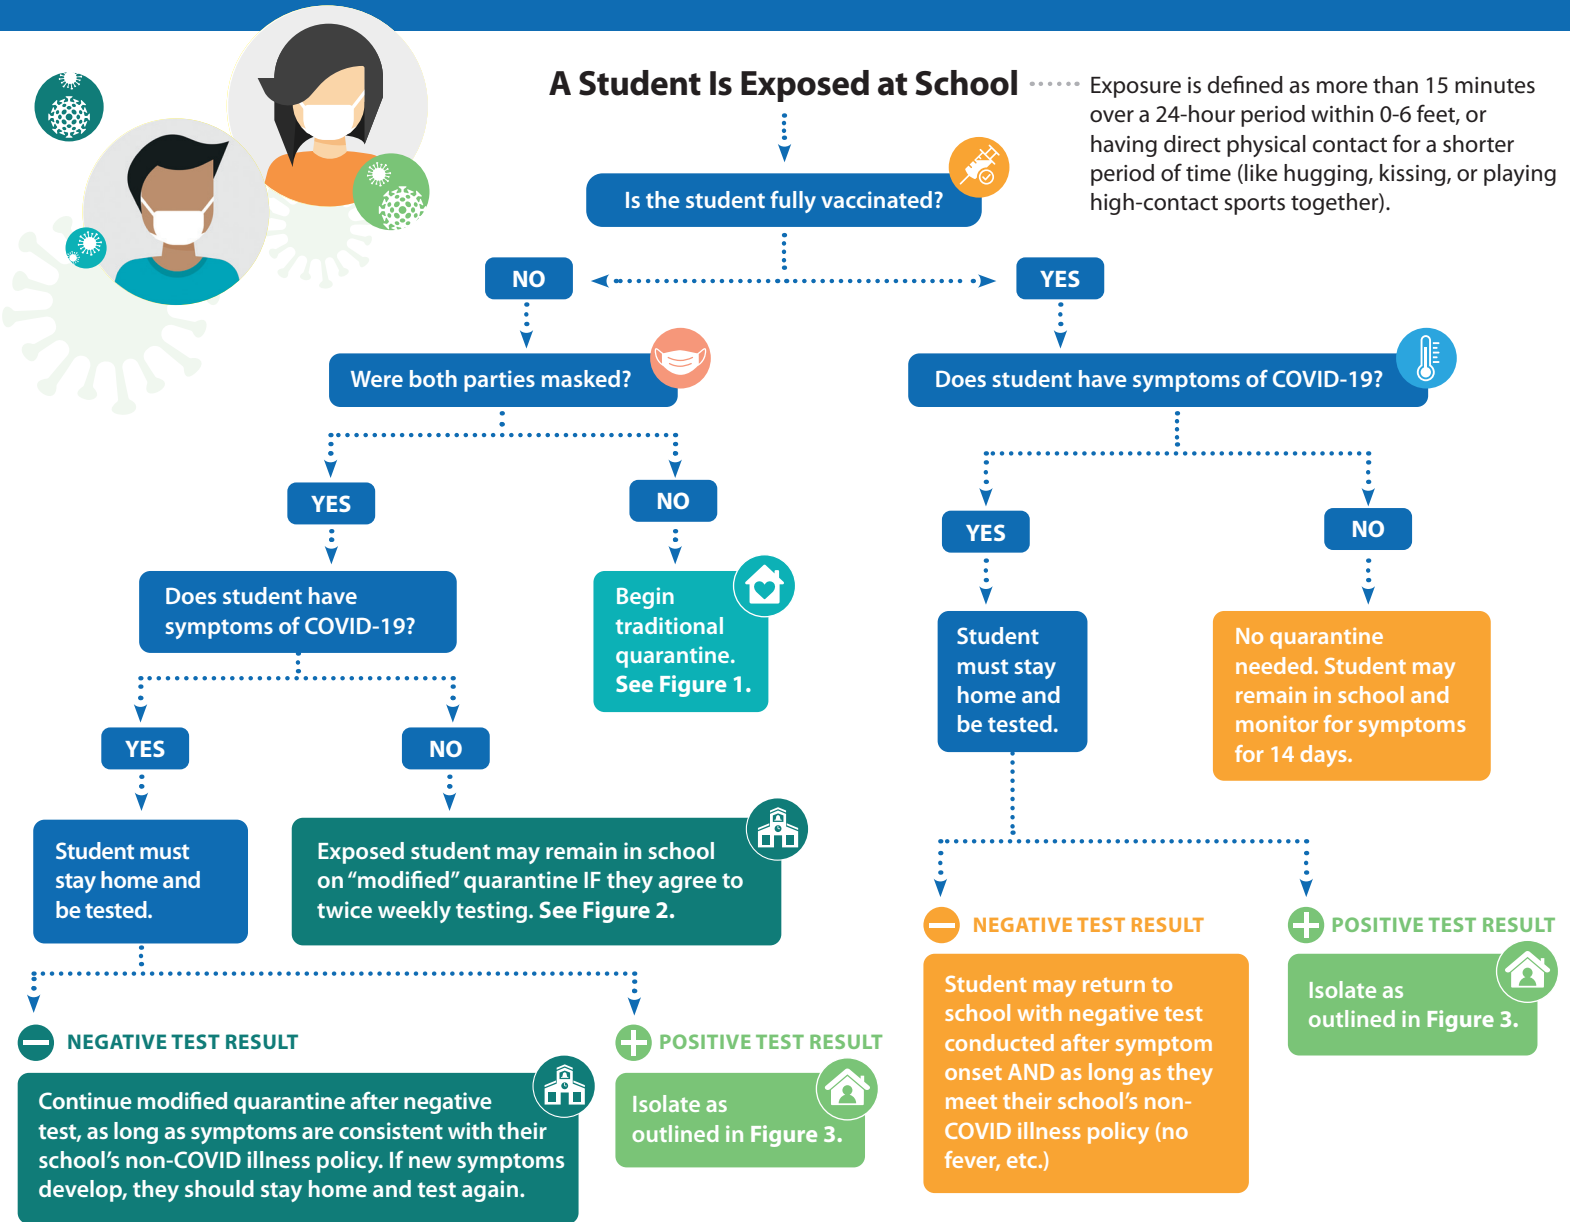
A Student Is Exposed at School

Exposure is defined as more than 15 minutes over a 24-hour period within 0-6 feet, or having direct physical contact for a shorter period of time (like hugging, kissing, or playing high-contact sports together).

Is the student fully vaccinated?

NO

YES

Were both parties masked?

Does student have symptoms of COVID-19?

YES

NO

YES

NO

Does student have symptoms of COVID-19?

Begin traditional quarantine. See Figure 1.

Student must stay home and be tested.

No quarantine needed. Student may remain in school and monitor for symptoms for 14 days.

YES

NO

Student must stay home and be tested.

Exposed student may remain in school on "modified" quarantine IF they agree to twice weekly testing. See Figure 2.

NEGATIVE TEST RESULT

POSITIVE TEST RESULT

Student may return to school with negative test conducted after symptom onset AND as long as they meet their school's non-COVID illness policy (no fever, etc.)

Isolate as outlined in Figure 3.

NEGATIVE TEST RESULT

POSITIVE TEST RESULT

Continue modified quarantine after negative test, as long as symptoms are consistent with their school's non-COVID illness policy. If new symptoms develop, they should stay home and test again.

Isolate as outlined in Figure 3.